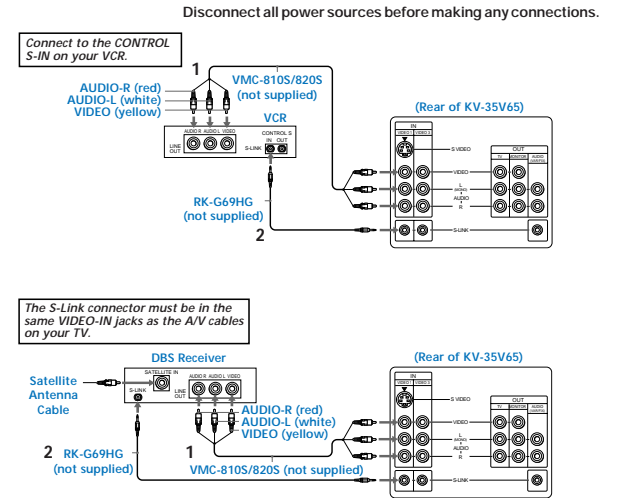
Disconnect all power sources before making any connections.

Connect to the CONTROL S-IN on your VCR.

1

AUDIO-R (red)
AUDIO-L (white)
VIDEO (yellow)

VMC-810S/820S (not supplied)

VCR

LINE OUT

AUDIO R AUDIO L VIDEO

CONTROL S
IN OUT
S-LINK

RK-G69HG (not supplied)

2

(Rear of KV-35V65)

IN
VIDEO 1 VIDEO 2

S VIDEO

VIDEO

L (MONO) AUDIO R

S-LINK

OUT
TV MONITOR AUDIO (VAR/FIX)

The S-Link connector must be in the same VIDEO-IN jacks as the A/V cables on your TV.

DBS Receiver

Satellite Antenna Cable

SATELLITE IN

S-LINK

LINE OUT

AUDIO R AUDIO L VIDEO

AUDIO-R (red)
AUDIO-L (white)
VIDEO (yellow)

1

2 RK-G69HG (not supplied)

VMC-810S/820S (not supplied)

(Rear of KV-35V65)

IN
VIDEO 1 VIDEO 2

S VIDEO

VIDEO

L (MONO) AUDIO R

S-LINK

OUT
TV MONITOR AUDIO (VAR/FIX)